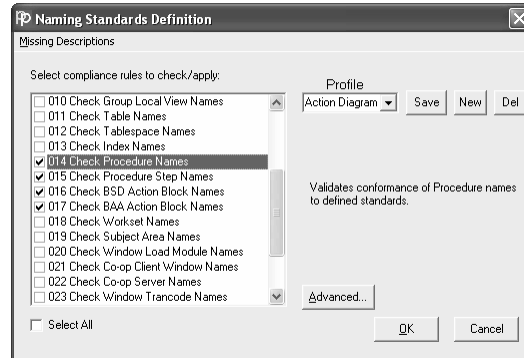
Naming Standards Definition

Missing Descriptions

Select compliance rules to check/apply:

010 Check Group Local View Names
011 Check Table Names
012 Check Tablespace Names
013 Check Index Names
014 Check Procedure Names
015 Check Procedure Step Names
016 Check BSD Action Block Names
017 Check BAA Action Block Names
018 Check Workset Names
019 Check Subject Area Names
020 Check Window Load Module Names
021 Check Co-op Client Window Names
022 Check Co-op Server Names
023 Check Window Trancode Names

Profile

Action Diagram

Save

New

Del

Validates conformance of Procedure names to defined standards.

Advanced...

Select All

OK

Cancel